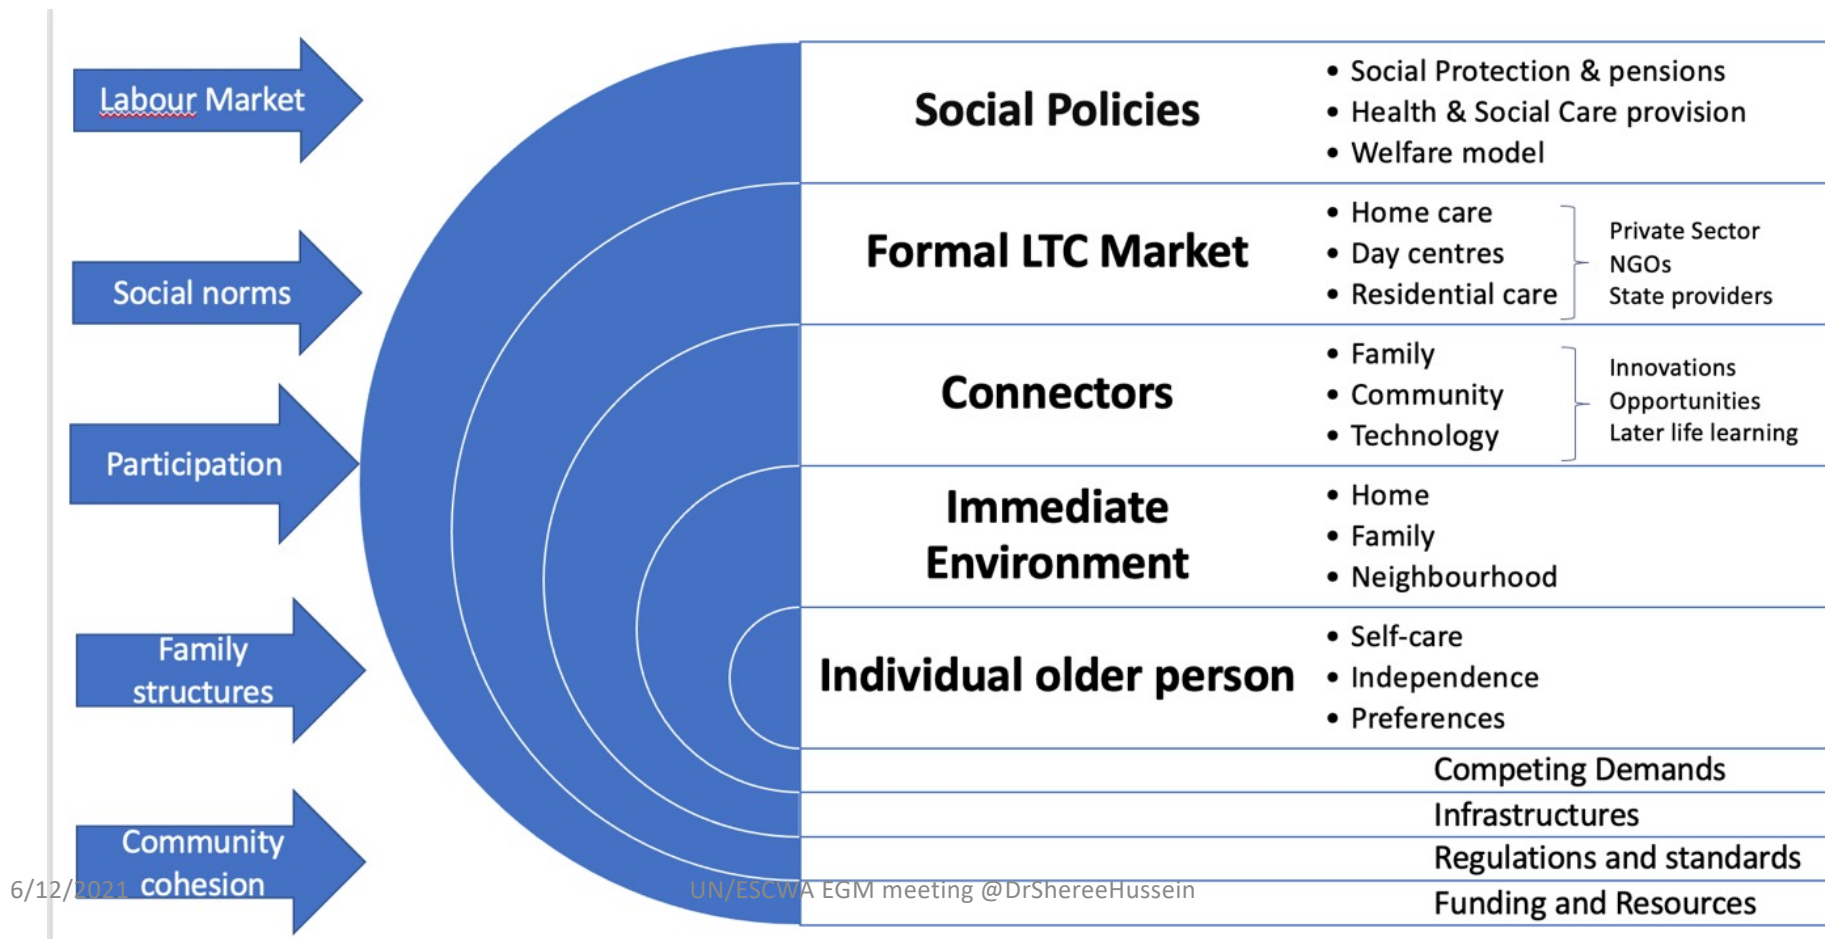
Labour Market

Social norms

Participation

Family structures

Community cohesion

Social Policies
• Social Protection & pensions
• Health & Social Care provision
• Welfare model

Formal LTC Market
• Home care
• Day centres
• Residential care
Private Sector
NGOs
State providers

Connectors
• Family
• Community
• Technology
Innovations
Opportunities
Later life learning

Immediate Environment
• Home
• Family
• Neighbourhood

Individual older person
• Self-care
• Independence
• Preferences

Competing Demands
Infrastructures
Regulations and standards
Funding and Resources

6/12/2021 UN/ESCWA EGM meeting @DrShereeHussein